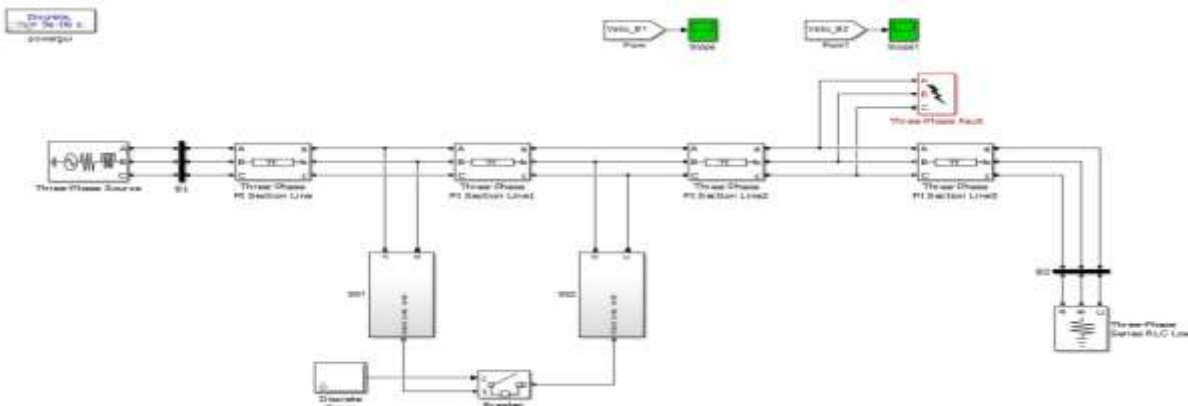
Discrete,
Ts = 5e-05 s.
powergui

Vabc_B1
From
Scope

Vabc_B2
From1
Scope1

Three-Phase Fault

Three-Phase Source
B1
Three Phase
PI Section Line
Three Phase
PI Section Line1
Three Phase
PI Section Line2
Three Phase
PI Section Line3

B2

SM1
SM2

Three-Phase
Series RLC Load

Discrete
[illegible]
Switch